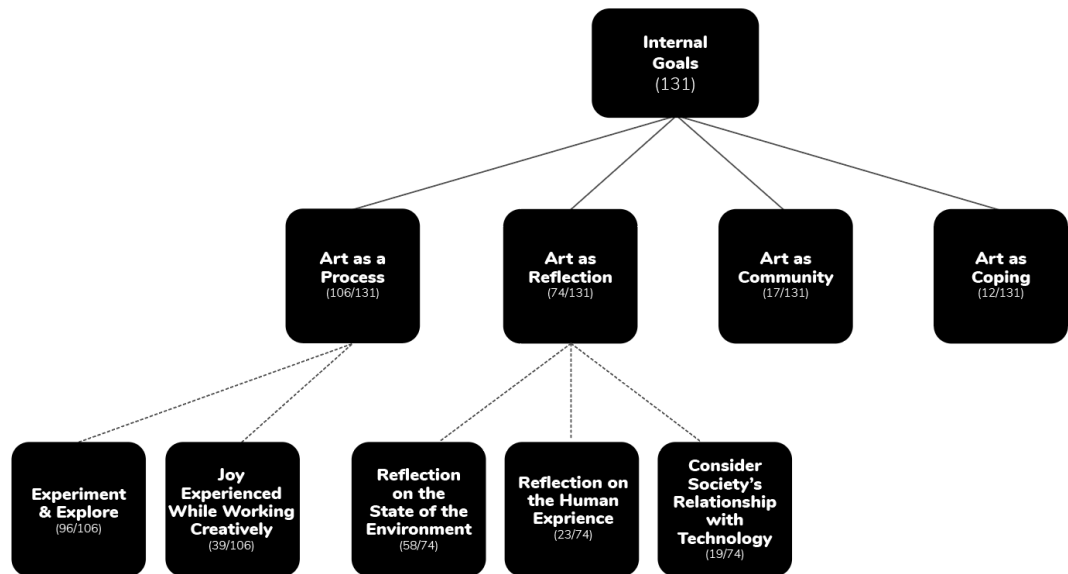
Internal Goals
(131)

Art as a Process
(106/131)

Art as Reflection
(74/131)

Art as Community
(17/131)

Art as Coping
(12/131)

Experiment & Explore
(96/106)

Joy Experienced While Working Creatively
(39/106)

Reflection on the State of the Environment
(58/74)

Reflection on the Human Exprience
(23/74)

Consider Society's Relationship with Technology
(19/74)